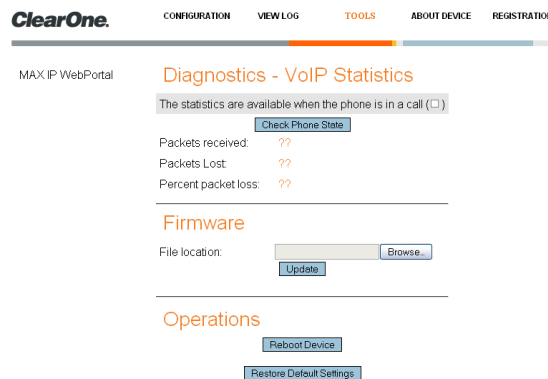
ClearOne.

CONFIGURATION VIEW LOG TOOLS ABOUT DEVICE REGISTRATION

MAX IP WebPortal

Diagnostics - VoIP Statistics

The statistics are available when the phone is in a call (☐)

Check Phone State

Packets received: ??

Packets Lost: ??

Percent packet loss: ??

Firmware

File location: Browse...

Update

Operations

Reboot Device

Restore Default Settings